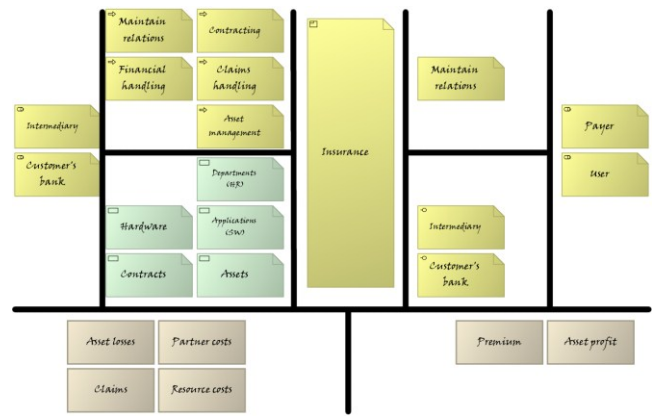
Maintain relations

Contracting

Financial handling

Claims handling

Asset management

Intermediary

Customer's bank

Departments (HR)

Hardware

Applications (SW)

Contracts

Assets

Insurance

Maintain relations

Intermediary

Customer's bank

Payer

User

Asset losses

Partner costs

Claims

Resource costs

Premium

Asset profit